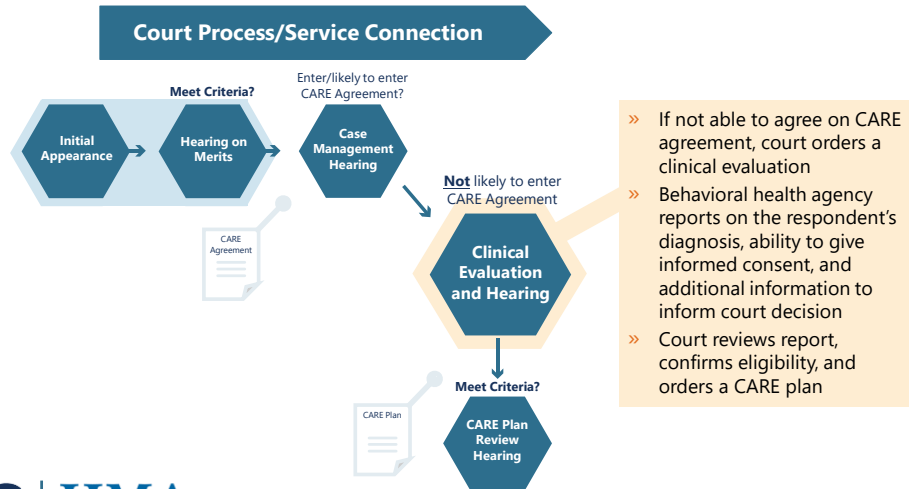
Court Process/Service Connection

Meet Criteria?

Enter/likely to enter CARE Agreement?

Initial Appearance

Hearing on Merits

Case Management Hearing

CARE Agreement

Not likely to enter CARE Agreement

Clinical Evaluation and Hearing

Meet Criteria?

CARE Plan

CARE Plan Review Hearing

» If not able to agree on CARE agreement, court orders a clinical evaluation

» Behavioral health agency reports on the respondent's diagnosis, ability to give informed consent, and additional information to inform court decision

» Court reviews report, confirms eligibility, and orders a CARE plan

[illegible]